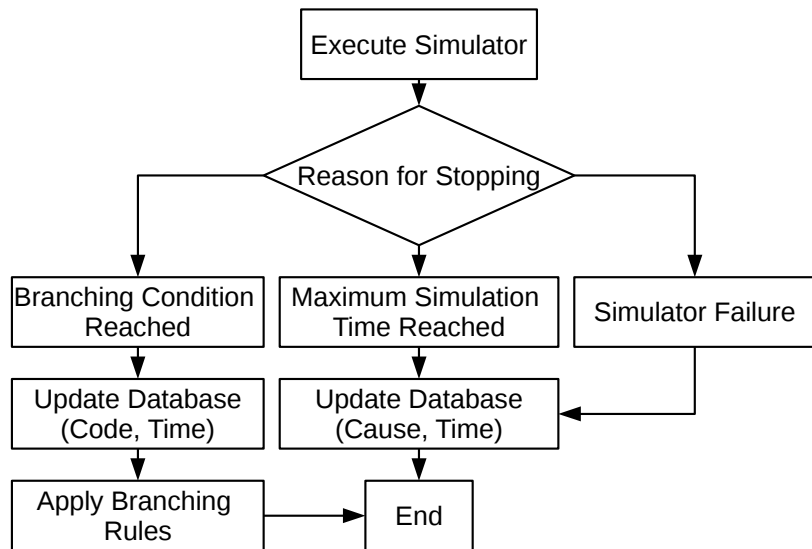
Execute Simulator

Reason for Stopping

Branching Condition Reached

Maximum Simulation Time Reached

Simulator Failure

Update Database (Code, Time)

Update Database (Cause, Time)

Apply Branching Rules

End